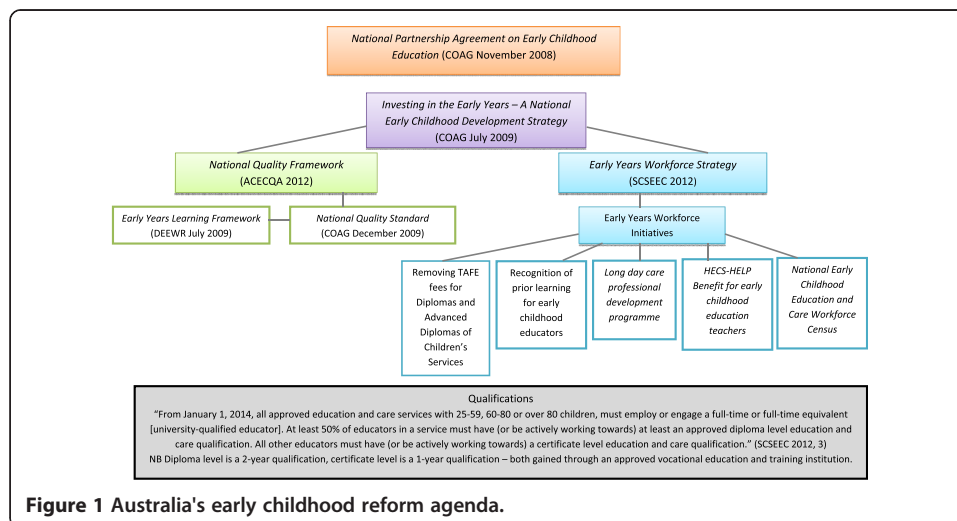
National Partnership Agreement on Early Childhood Education (COAG November 2008)

Investing in the Early Years – A National Early Childhood Development Strategy (COAG July 2009)

National Quality Framework (ACECQA 2012)

Early Years Workforce Strategy (SCSEEC 2012)

Early Years Learning Framework (DEEWR July 2009)

National Quality Standard (COAG December 2009)

Early Years Workforce Initiatives

Removing TAFE fees for Diplomas and Advanced Diplomas of Children's Services

Recognition of prior learning for early childhood educators

Long day care professional development programme

HECS-HELP Benefit for early childhood education teachers

National Early Childhood Education and Care Workforce Census

Qualifications
"From January 1, 2014, all approved education and care services with 25-59, 60-80 or over 80 children, must employ or engage a full-time or full-time equivalent [university-qualified educator]. At least 50% of educators in a service must have (or be actively working towards) at least an approved diploma level education and care qualification. All other educators must have (or be actively working towards) a certificate level education and care qualification." (SCSEEC 2012, 3)
NB Diploma level is a 2-year qualification, certificate level is a 1-year qualification – both gained through an approved vocational education and training institution.

Figure 1 Australia's early childhood reform agenda.